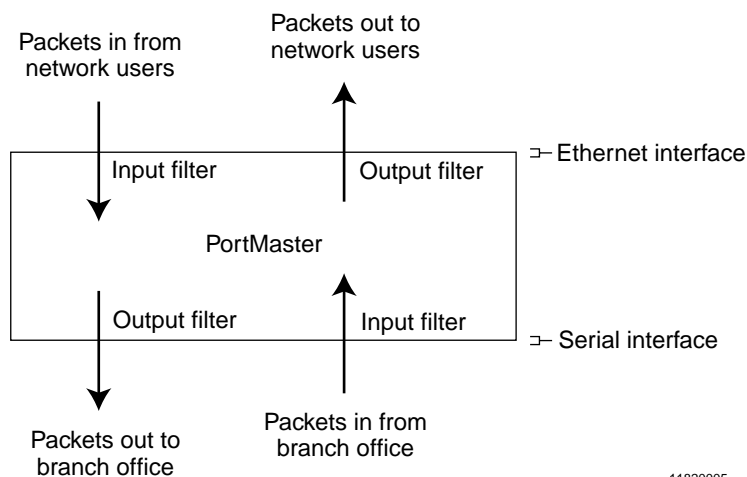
Packets in from network users

Packets out to network users

Input filter

Output filter

Ethernet interface

PortMaster

Output filter

Input filter

Serial interface

Packets out to branch office

Packets in from branch office

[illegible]